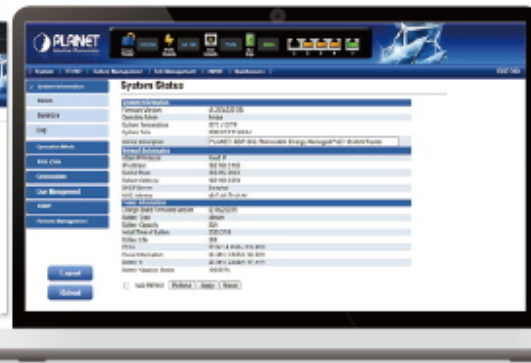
PLANET

System Status

System Information

Network Information

Power Information

Logout

Reboot

Auto Refresh  Refresh  Apply  Reset

Status

Statistics

Log

Operation Mode

Interfaces

User Management

SNMP

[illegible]